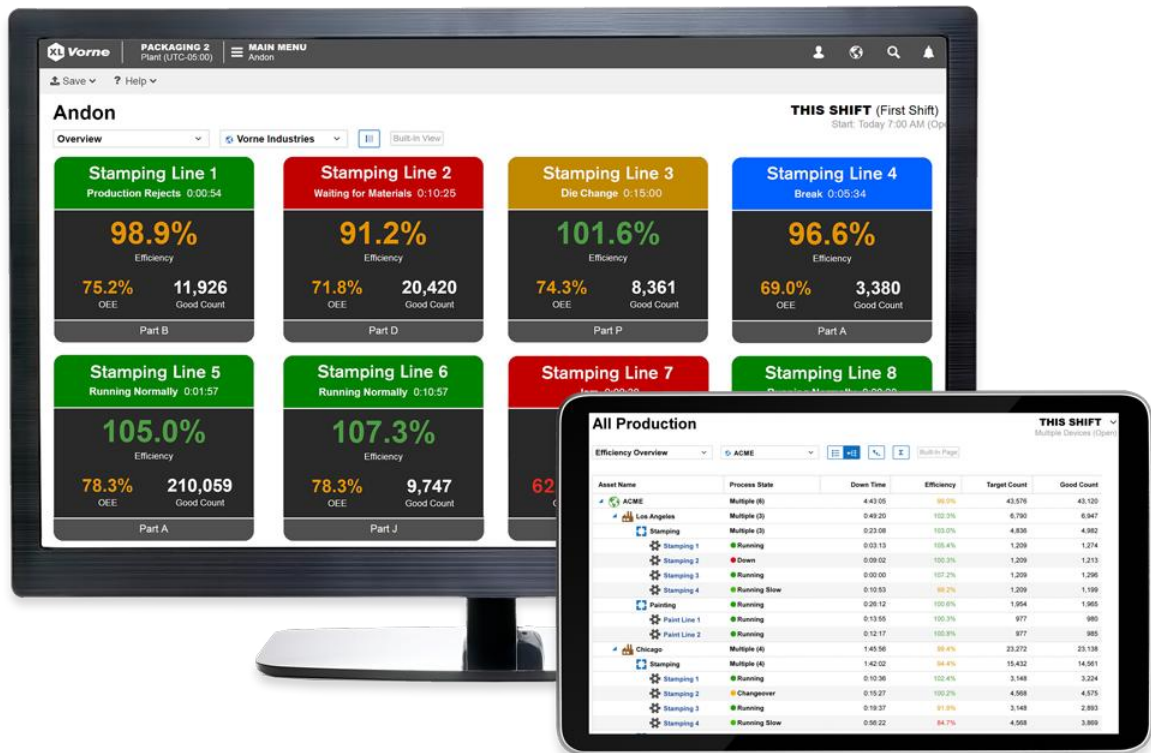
XL Vorne | PACKAGING 2 Plant (UTC-05:00) | MAIN MENU Andon

Save | Help

Andon

THIS SHIFT (First Shift)
Start: Today 7:00 AM (Op

Overview | Vorne Industries | Built-In View

Stamping Line 1
Production Rejects 0:00:54
98.9%
Efficiency
75.2% OEE
11,926 Good Count
Part B

Stamping Line 2
Waiting for Materials 0:10:25
91.2%
Efficiency
71.8% OEE
20,420 Good Count
Part D

Stamping Line 3
Die Change 0:15:00
101.6%
Efficiency
74.3% OEE
8,361 Good Count
Part P

Stamping Line 4
Break 0:05:34
96.6%
Efficiency
69.0% OEE
3,380 Good Count
Part A

Stamping Line 5
Running Normally 0:01:57
105.0%
Efficiency
78.3% OEE
210,059 Good Count
Part A

Stamping Line 6
Running Normally 0:10:57
107.3%
Efficiency
78.3% OEE
9,747 Good Count
Part J

Stamping Line 7
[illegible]
62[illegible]

Stamping Line 8
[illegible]

All Production

THIS SHIFT
Multiple Devices (Open)

Efficiency Overview | ACME | Built-In Page

| Asset Name | Process State | Down Time | Efficiency | Target Count | Good Count |
|---|---|---|---|---|---|
| ACME | Multiple (6) | 4:43:05 | 99.0% | 43,576 | 43,120 |
| Los Angeles | Multiple (3) | 0:49:20 | 102.3% | 6,790 | 6,947 |
| Stamping | Multiple (3) | 0:23:08 | 103.0% | 4,836 | 4,982 |
| Stamping 1 | Running | 0:03:13 | 105.4% | 1,209 | 1,274 |
| Stamping 2 | Down | 0:09:02 | 100.3% | 1,209 | 1,213 |
| Stamping 3 | Running | 0:00:00 | 107.2% | 1,209 | 1,296 |
| Stamping 4 | Running Slow | 0:10:53 | 99.2% | 1,209 | 1,199 |
| Painting | Running | 0:26:12 | 100.6% | 1,954 | 1,965 |
| Paint Line 1 | Running | 0:13:55 | 100.3% | 977 | 980 |
| Paint Line 2 | Running | 0:12:17 | 100.8% | 977 | 985 |
| Chicago | Multiple (4) | 1:45:56 | 99.4% | 23,272 | 23,138 |
| Stamping | Multiple (4) | 1:42:02 | 94.4% | 15,432 | 14,561 |
| Stamping 1 | Running | 0:10:36 | 102.4% | 3,148 | 3,224 |
| Stamping 2 | Changeover | 0:15:27 | 100.2% | 4,568 | 4,575 |
| Stamping 3 | Running | 0:19:37 | 91.9% | 3,148 | 2,893 |
| Stamping 4 | Running Slow | 0:56:22 | 84.7% | 4,568 | 3,869 |